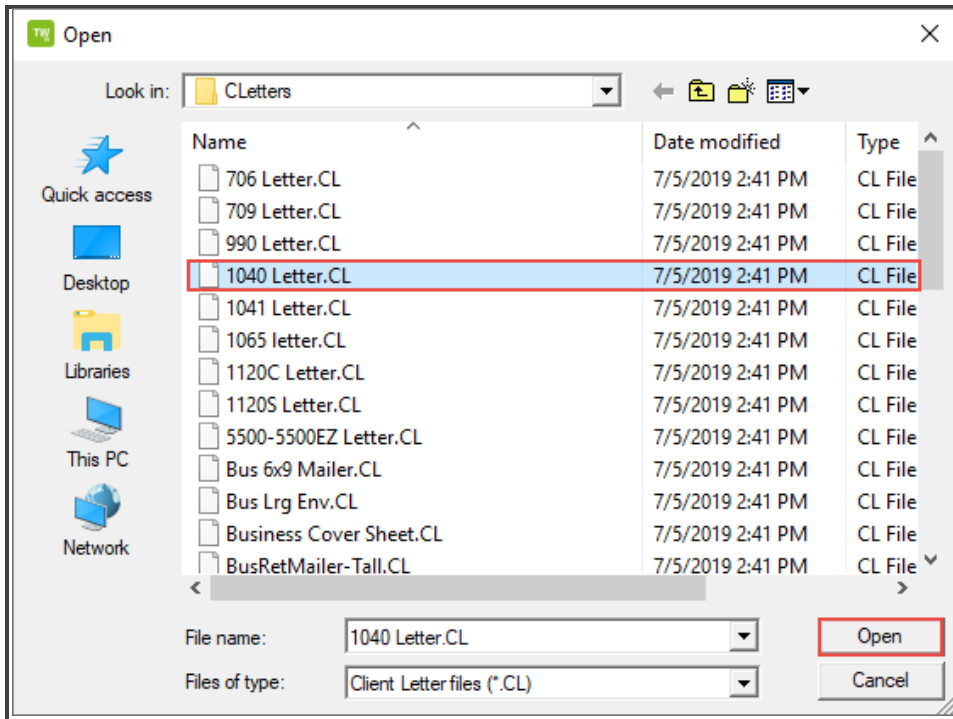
TW Open

Look in: CLetters

Quick access

Desktop

Libraries

This PC

Network

| Name | Date modified | Type |
|---|---|---|
| 706 Letter.CL | 7/5/2019 2:41 PM | CL File |
| 709 Letter.CL | 7/5/2019 2:41 PM | CL File |
| 990 Letter.CL | 7/5/2019 2:41 PM | CL File |
| 1040 Letter.CL | 7/5/2019 2:41 PM | CL File |
| 1041 Letter.CL | 7/5/2019 2:41 PM | CL File |
| 1065 letter.CL | 7/5/2019 2:41 PM | CL File |
| 1120C Letter.CL | 7/5/2019 2:41 PM | CL File |
| 1120S Letter.CL | 7/5/2019 2:41 PM | CL File |
| 5500-5500EZ Letter.CL | 7/5/2019 2:41 PM | CL File |
| Bus 6x9 Mailer.CL | 7/5/2019 2:41 PM | CL File |
| Bus Lrg Env.CL | 7/5/2019 2:41 PM | CL File |
| Business Cover Sheet.CL | 7/5/2019 2:41 PM | CL File |
| BusRetMailer-Tall.CL | 7/5/2019 2:41 PM | CL File |

File name: 1040 Letter.CL

Files of type: Client Letter files (*.CL)

Open

Cancel